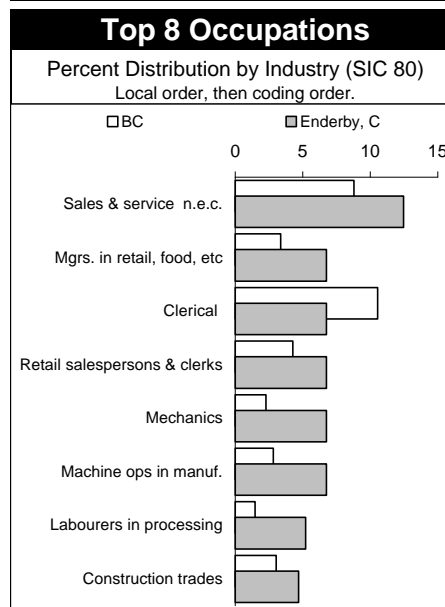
Top 8 Occupations

Percent Distribution by Industry (SIC 80)
Local order, then coding order.

□BC ■Enderby, C

0 5 10 15

Sales & service n.e.c.

Mgrs. in retail, food, etc

Clerical

Retail salespersons & clerks

Mechanics

Machine ops in manuf.

Labourers in processing

Construction trades